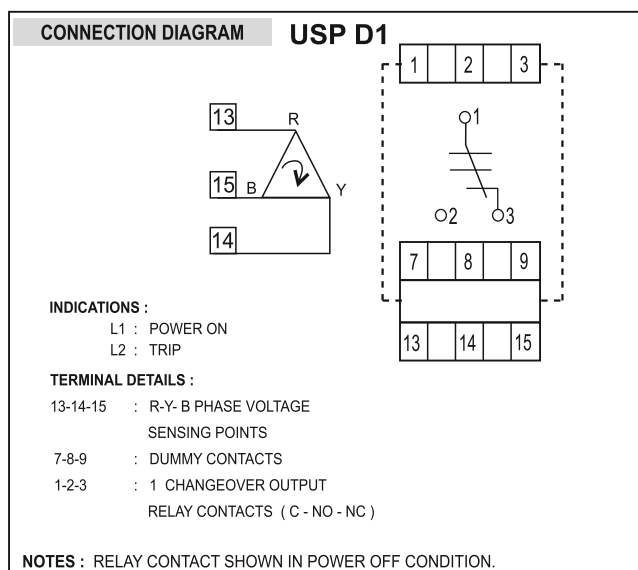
CONNECTION DIAGRAM USP D1

13
R
15
B
Y
14

1
2
3
1
2
3
7
8
9
13
14
15

INDICATIONS :
L1 : POWER ON
L2 : TRIP

TERMINAL DETAILS :
13-14-15 : R-Y- B PHASE VOLTAGE SENSING POINTS
7-8-9 : DUMMY CONTACTS
1-2-3 : 1 CHANGEOVER OUTPUT RELAY CONTACTS ( C - NO - NC )

NOTES : RELAY CONTACT SHOWN IN POWER OFF CONDITION.